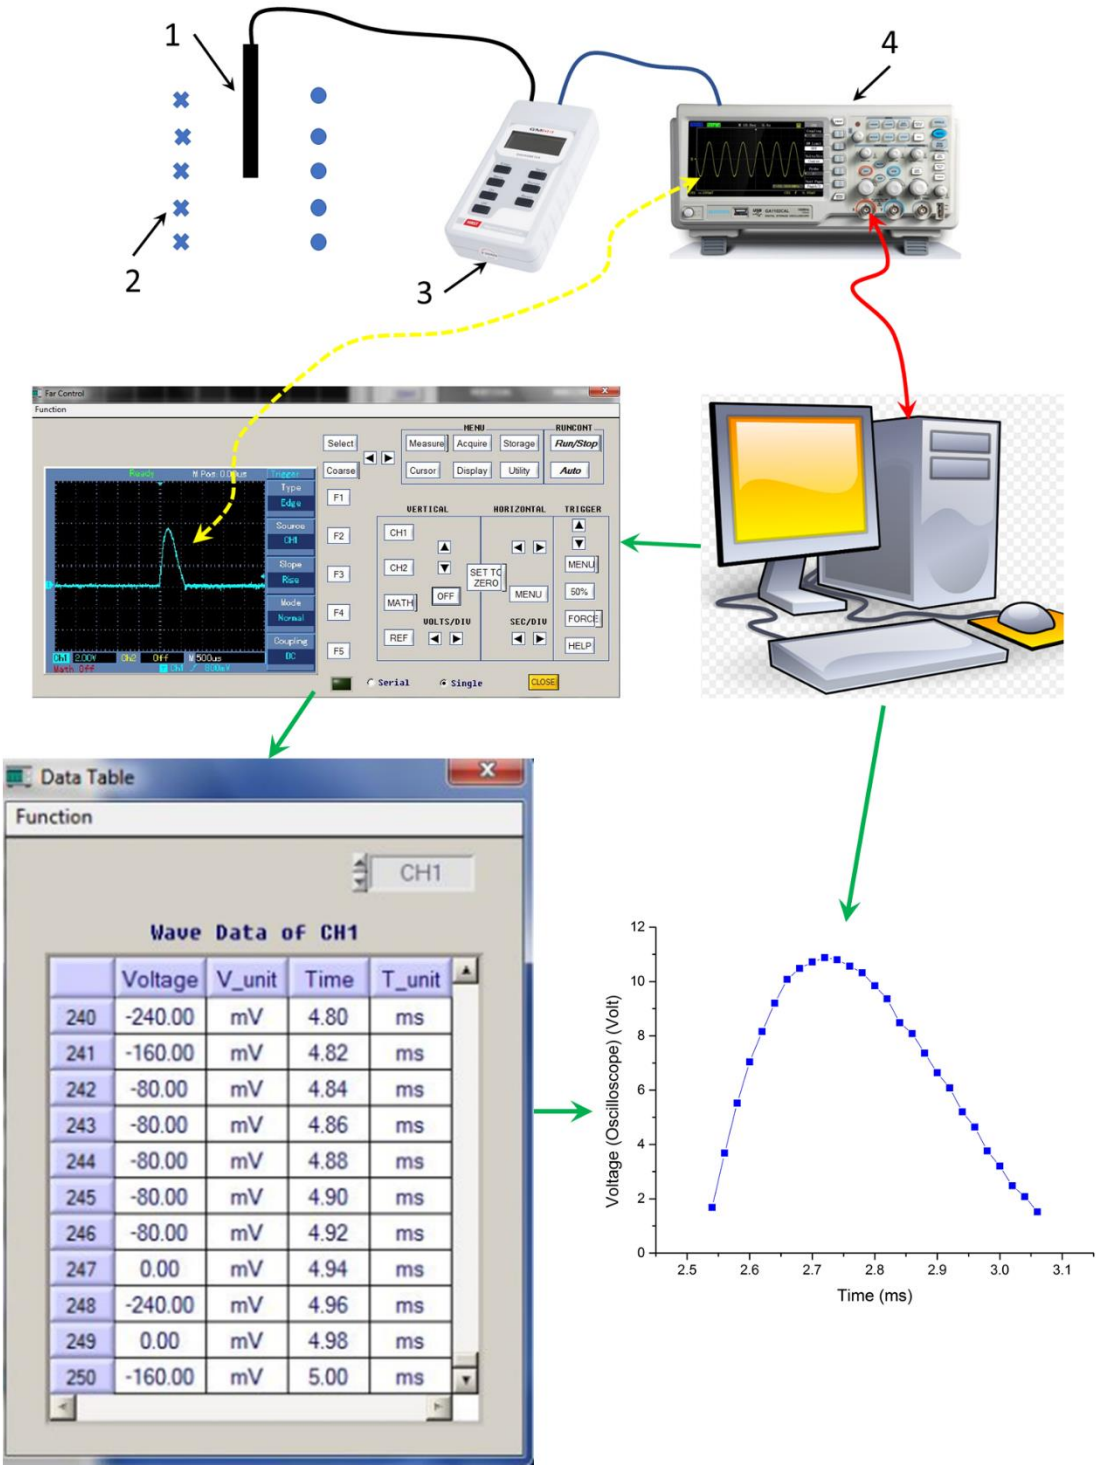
1

2

3

4

Far Control

Function

Ready M Pos: 0.00us Trigger

Type

Edge

Source

CH1

Slope

Rise

Mode

Normal

Coupling

DC

CH1 2.00V CH2 Off M 500us

Math Off CH1 800mV

Select

Coarse

F1

F2

F3

F4

F5

MENU

Measure Acquire Storage

Cursor Display Utility

RUNCONT

Run/Stop

Auto

VERTICAL

CH1

CH2

MATH

REF

OFF

VOLTS/DIV

HORIZONTAL

SET TO ZERO

MENU

SEC/DIV

TRIGGER

MENU

50%

FORCE

HELP

Serial

Single

CLOSE

Data Table

Function

CH1

Wave Data of CH1

| | Voltage | V_unit | Time | T_unit |
|---|---|---|---|---|
| 240 | -240.00 | mV | 4.80 | ms |
| 241 | -160.00 | mV | 4.82 | ms |
| 242 | -80.00 | mV | 4.84 | ms |
| 243 | -80.00 | mV | 4.86 | ms |
| 244 | -80.00 | mV | 4.88 | ms |
| 245 | -80.00 | mV | 4.90 | ms |
| 246 | -80.00 | mV | 4.92 | ms |
| 247 | 0.00 | mV | 4.94 | ms |
| 248 | -240.00 | mV | 4.96 | ms |
| 249 | 0.00 | mV | 4.98 | ms |
| 250 | -160.00 | mV | 5.00 | ms |

Voltage (Oscilloscope) (Volt)

0
2
4
6
8
10
12

2.5
2.6
2.7
2.8
2.9
3.0
3.1

Time (ms)